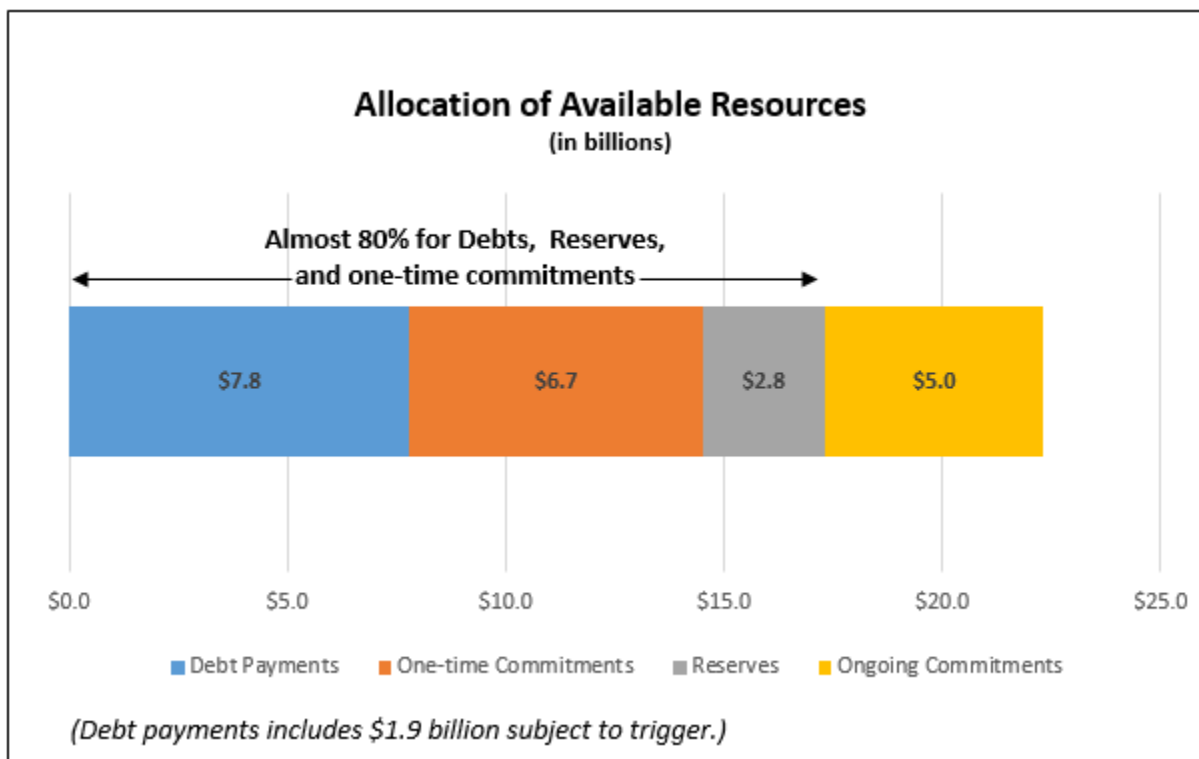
Allocation of Available Resources
(in billions)

Almost 80% for Debts, Reserves, and one-time commitments

$7.8 $6.7 $2.8 $5.0

$0.0 $5.0 $10.0 $15.0 $20.0 $25.0

Debt Payments One-time Commitments Reserves Ongoing Commitments

(Debt payments includes $1.9 billion subject to trigger.)